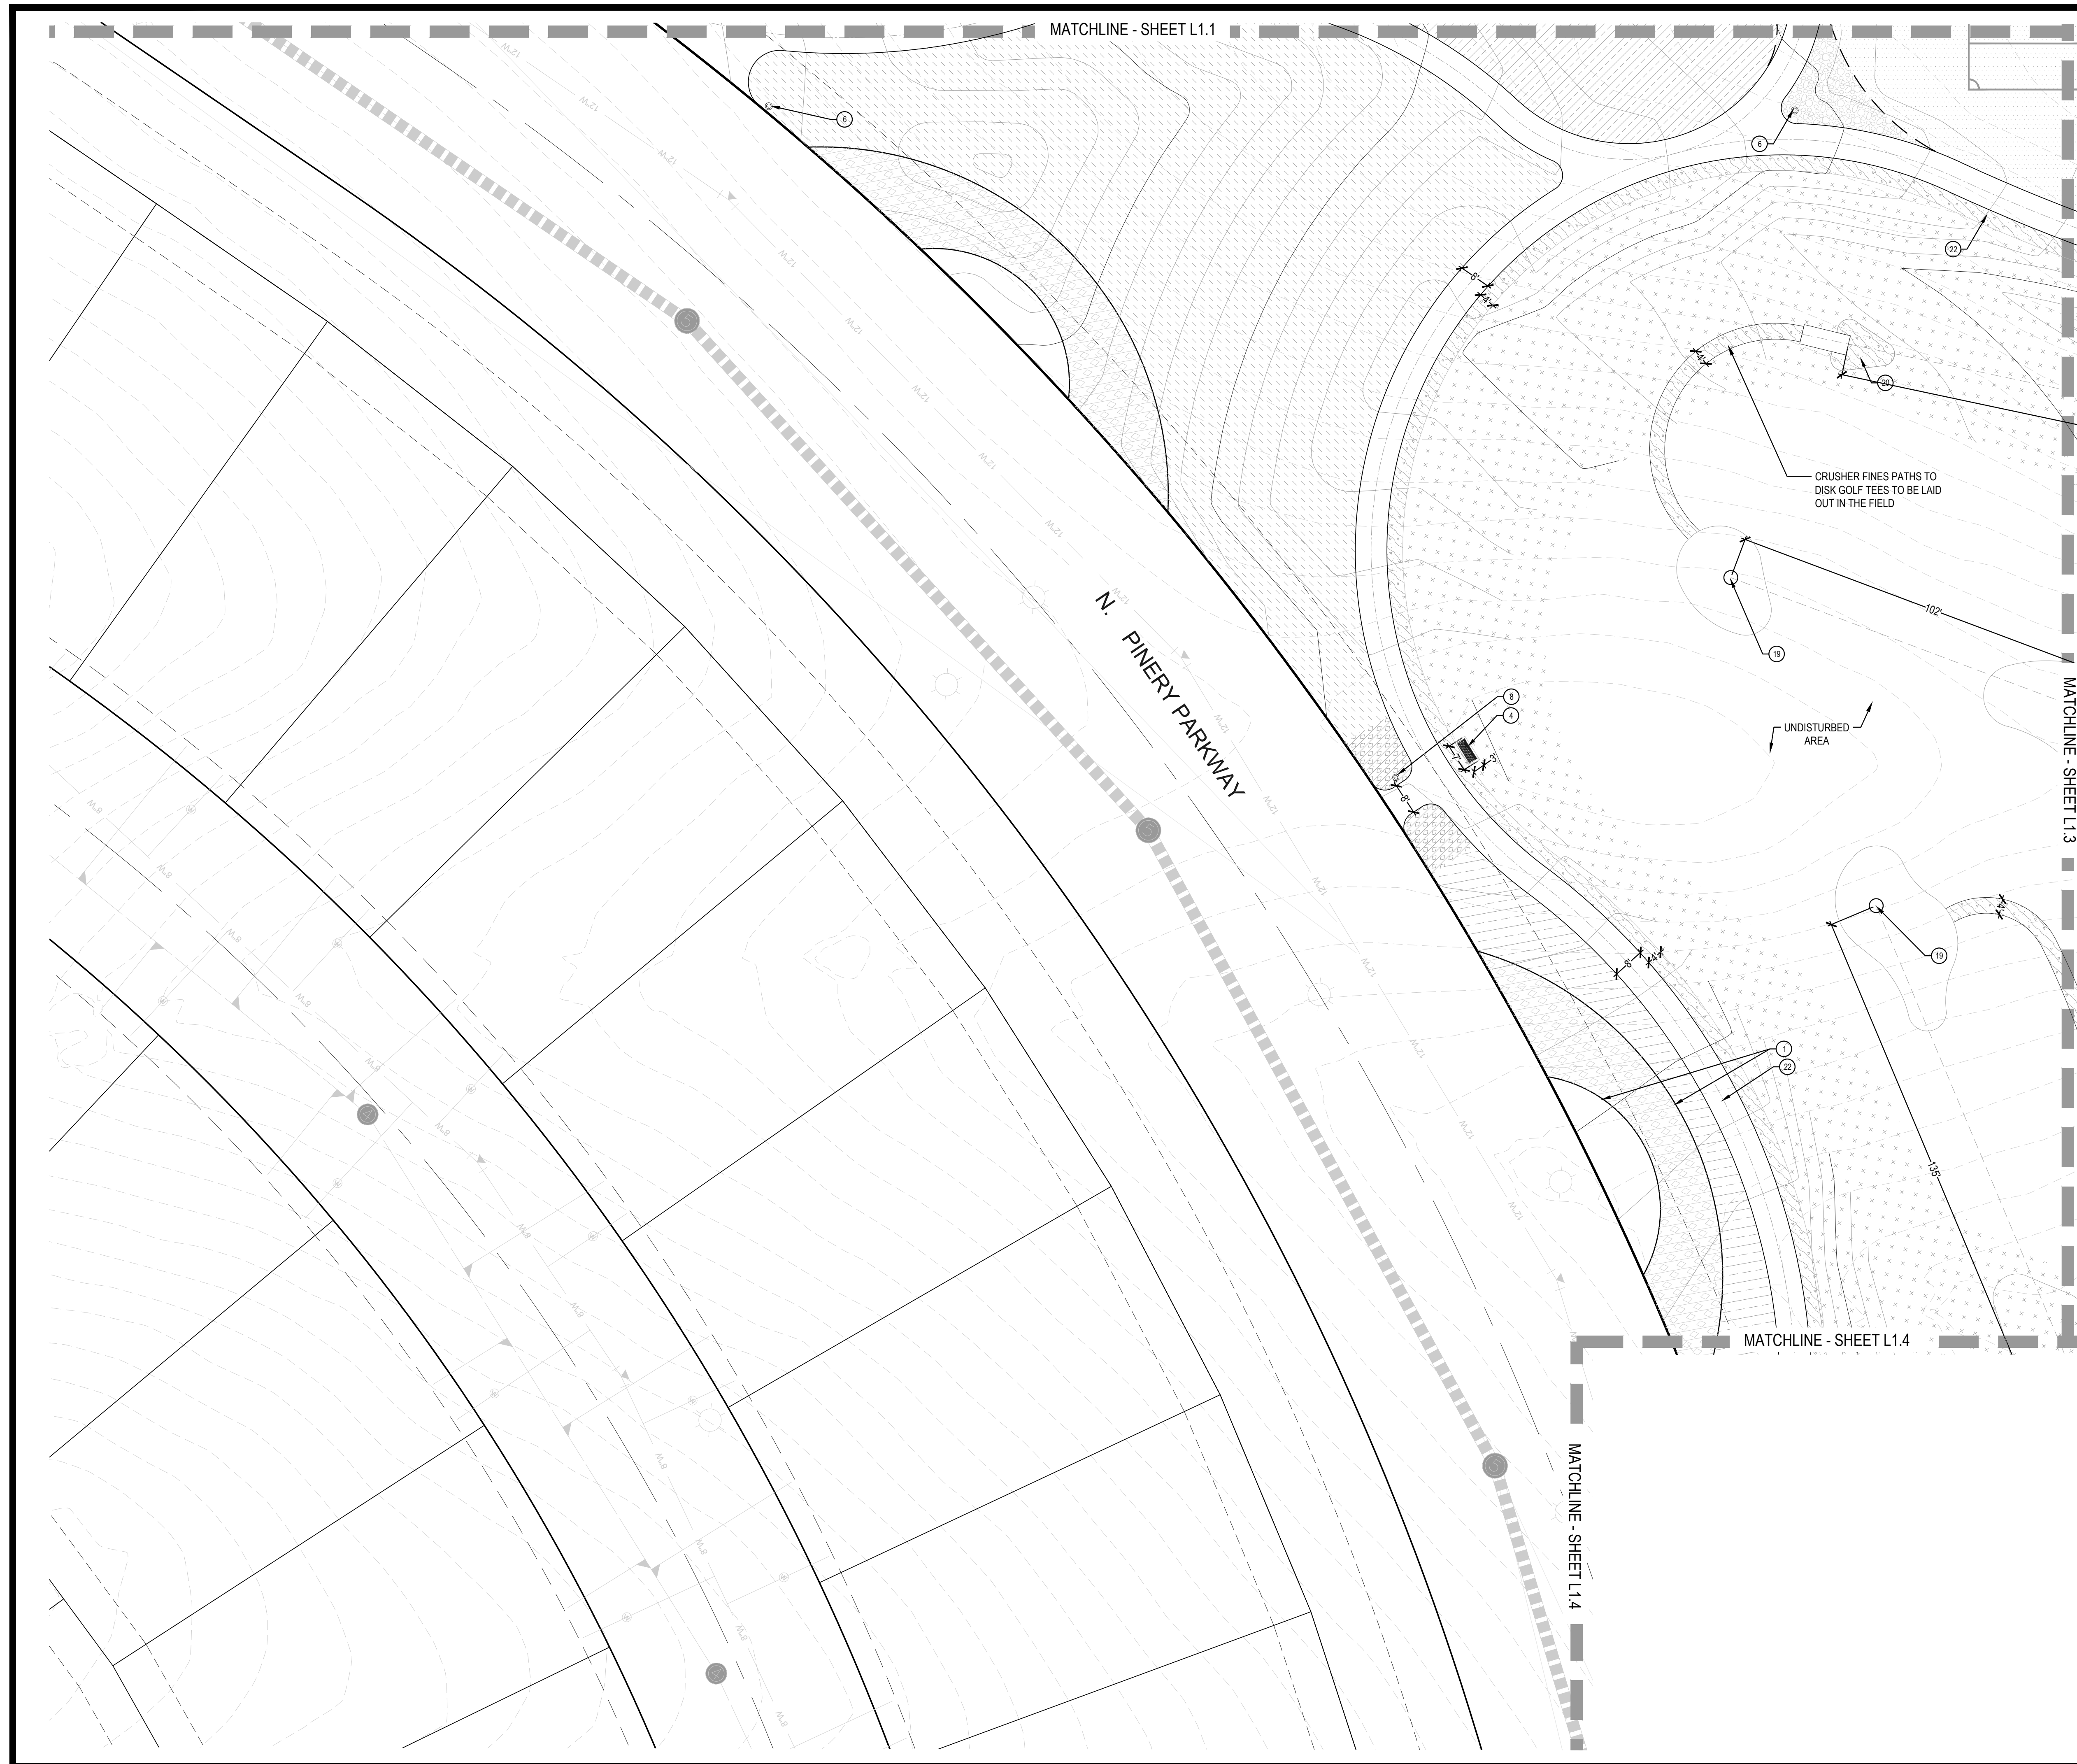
MATCHLINE - SHEET L1.1

6

6

22

6'

4'

4'

20

CRUSHER FINES PATHS TO DISK GOLF TEES TO BE LAID OUT IN THE FIELD

102'

19

N. PINERY PARKWAY

8

4

UNDISTURBED AREA

8'

MATCHLINE - SHEET L1.3

19

4'

8'

4'

1

22

135'

MATCHLINE - SHEET L1.4

MATCHLINE - SHEET L1.4